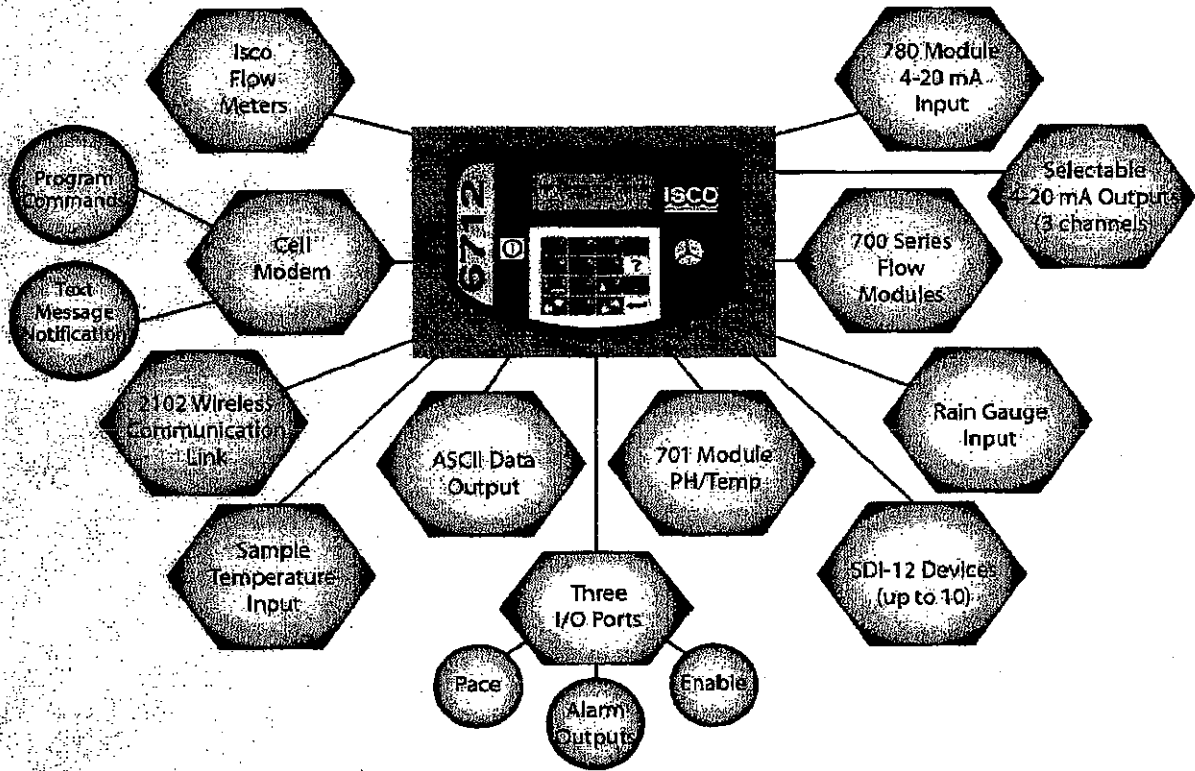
Isco Flow Meters

780 Module 4-20 mA Input

Program Commands

6712

ISCO

Selectable 4-20 mA Outputs 3 channels

Cell Modem

700 Series Flow Modules

Text Message Notification

2102 Wireless Communication Link

Rain Gauge Input

ASCII Data Output

701 Module PH/Temp

Sample Temperature Input

SDI-12 Devices (up to 10)

Three I/O Ports

Pace

Alarm Outputs

Enable